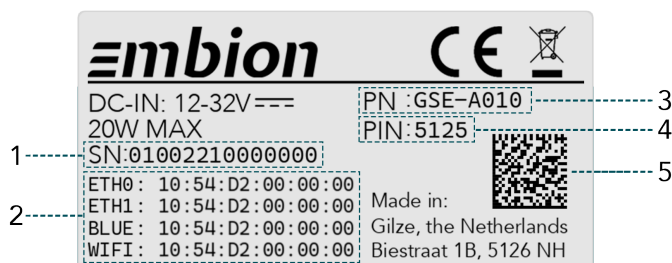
embion CE

DC-IN: 12-32V ⎓
20W MAX
SN:01002210000000

PN :GSE-A010
PIN:5125

ETH0: 10:54:D2:00:00:00
ETH1: 10:54:D2:00:00:00
BLUE: 10:54:D2:00:00:00
WIFI: 10:54:D2:00:00:00

Made in:
Gilze, the Netherlands
Biestraat 1B, 5126 NH

1
2
3
4
5